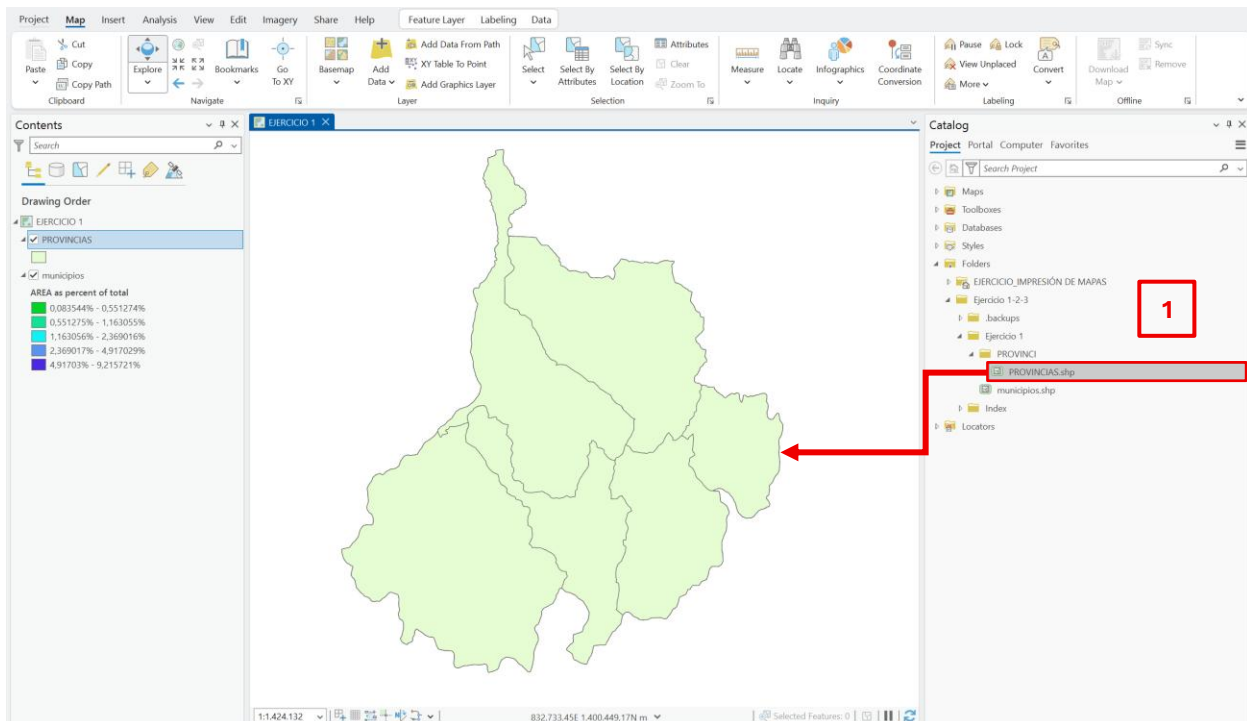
Project Map Insert Analysis View Edit Imagery Share Help Feature Layer Labeling Data

Paste Cut Copy Copy Path Clipboard Explore Bookmarks Go To XY Navigate Basemap Add Data Add Data From Path XY Table To Point Add Graphics Layer Layer Select Select By Attributes Select By Location Attributes Clear Zoom To Selection Measure Locate Infographics Coordinate Conversion Inquiry Pause Lock View Unplaced More Convert Labeling Download Map Sync Remove Offline

Contents
Search
Drawing Order
EJERCICIO 1
PROVINCIAS
municipios
AREA as percent of total
0,083544% - 0,551274%
0,551275% - 1,163055%
1,163056% - 2,369016%
2,369017% - 4,917029%
4,91703% - 9,215721%

EJERCICIO 1

1:1.424.132
832.733,45E 1.400.449,17N m
Selected Features: 0

Catalog
Project Portal Computer Favorites
Search Project
Maps
Toolboxes
Databases
Styles
Folders
EJERCICIO_IMPRESIÓN DE MAPAS
Ejercicio 1-2-3
.backups
Ejercicio 1
PROVINCI
PROVINCIAS.shp
municipios.shp
Index
Locators

1